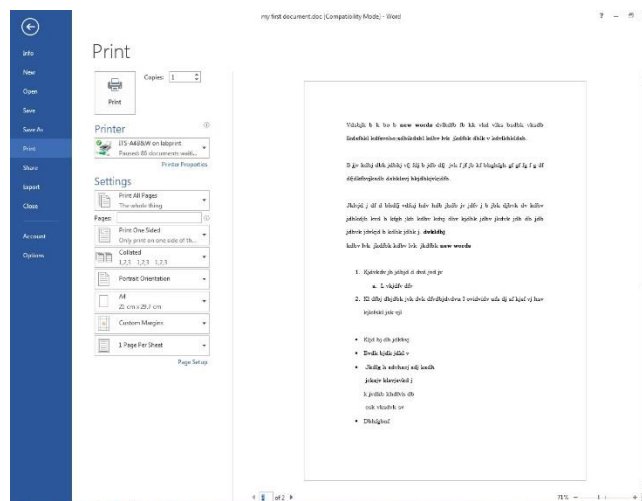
my first document.doc [Compatibility Mode] - Word

? – ▫

Info
New
Open
Save
Save As
Print
Share
Export
Close
Account
Options

Print

Copies: 1

Print

Printer

ITS-A408BW on labprint
Paused: 85 documents waiti...

Printer Properties

Settings

Print All Pages
The whole thing

Pages:

Print One Sided
Only print on one side of th...

Collated
1,2,3 1,2,3 1,2,3

Portrait Orientation

A4
21 cm x 29.7 cm

Custom Margins

1 Page Per Sheet

Page Setup

Vdshjk b k bo b new words dvlhdfb fb kh vkd vdks bsdfdi vhsdb
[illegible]

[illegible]

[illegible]

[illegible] dvkldfg
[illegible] new words

1. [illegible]
a. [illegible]
2. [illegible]

• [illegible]
• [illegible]
• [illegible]
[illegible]
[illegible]
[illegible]
• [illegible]

◂ 1 of 2 ▸

71%